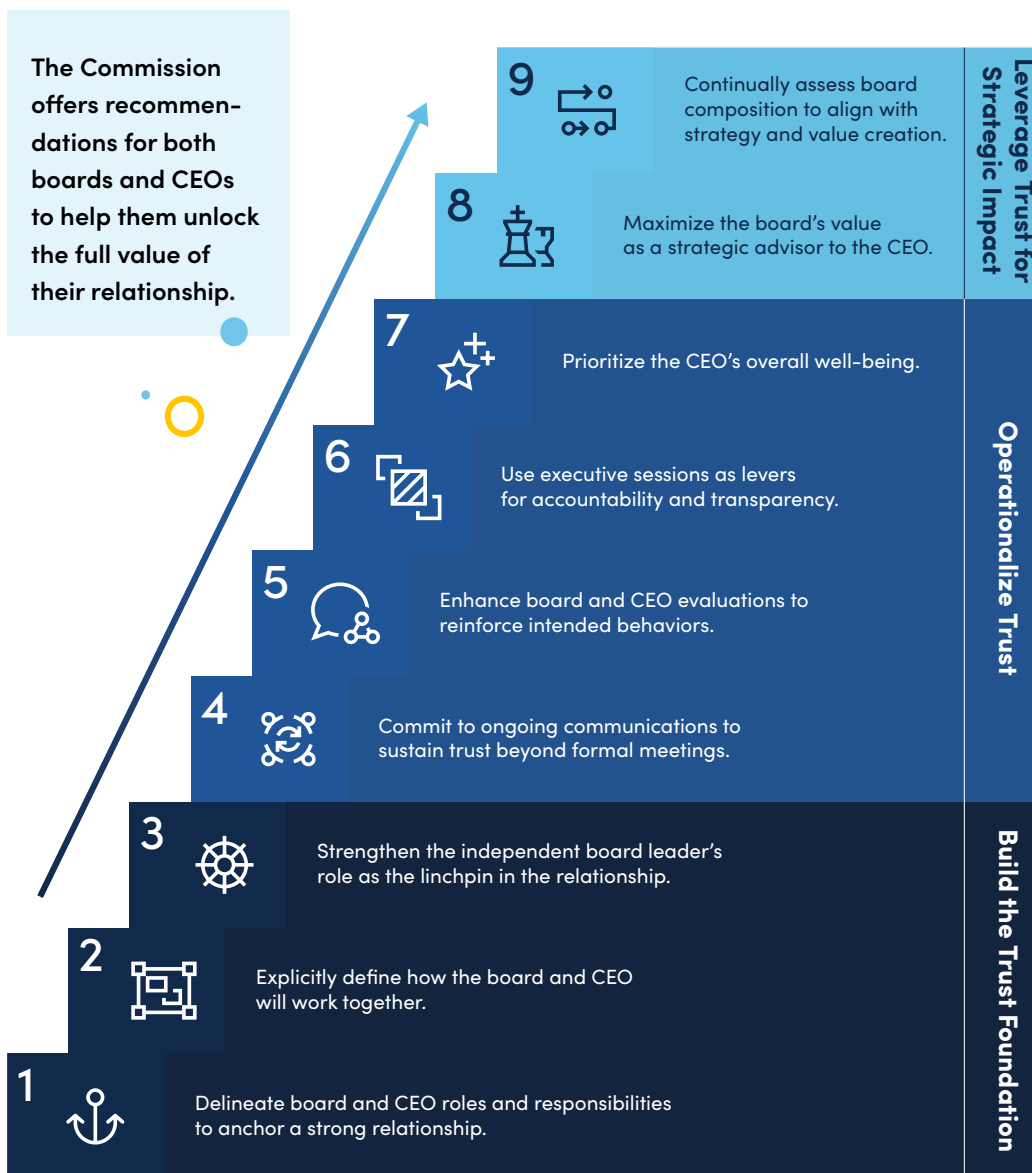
The Commission offers recommendations for both boards and CEOs to help them unlock the full value of their relationship.

9 Continually assess board composition to align with strategy and value creation.

8 Maximize the board's value as a strategic advisor to the CEO.

Leverage Trust for Strategic Impact

7 Prioritize the CEO's overall well-being.

6 Use executive sessions as levers for accountability and transparency.

5 Enhance board and CEO evaluations to reinforce intended behaviors.

4 Commit to ongoing communications to sustain trust beyond formal meetings.

Operationalize Trust

3 Strengthen the independent board leader's role as the linchpin in the relationship.

2 Explicitly define how the board and CEO will work together.

1 Delineate board and CEO roles and responsibilities to anchor a strong relationship.

Build the Trust Foundation